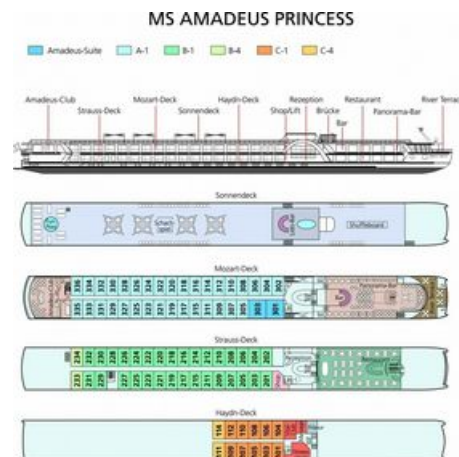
MS AMADEUS PRINCESS

Amadeus-Suite
A-1
B-1
B-4
C-1
C-4

Amadeus-Club
Strauss-Deck
Mozart-Deck
Sonnendeck
Haydn-Deck
Shop/Lift
Rezeption
Brücke
Bar
Restaurant
Panorama-Bar
River Terra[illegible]

Sonnendeck

Shuffleboard

Mozart-Deck

Panorama-Bar

Strauss-Deck

Haydn-Deck